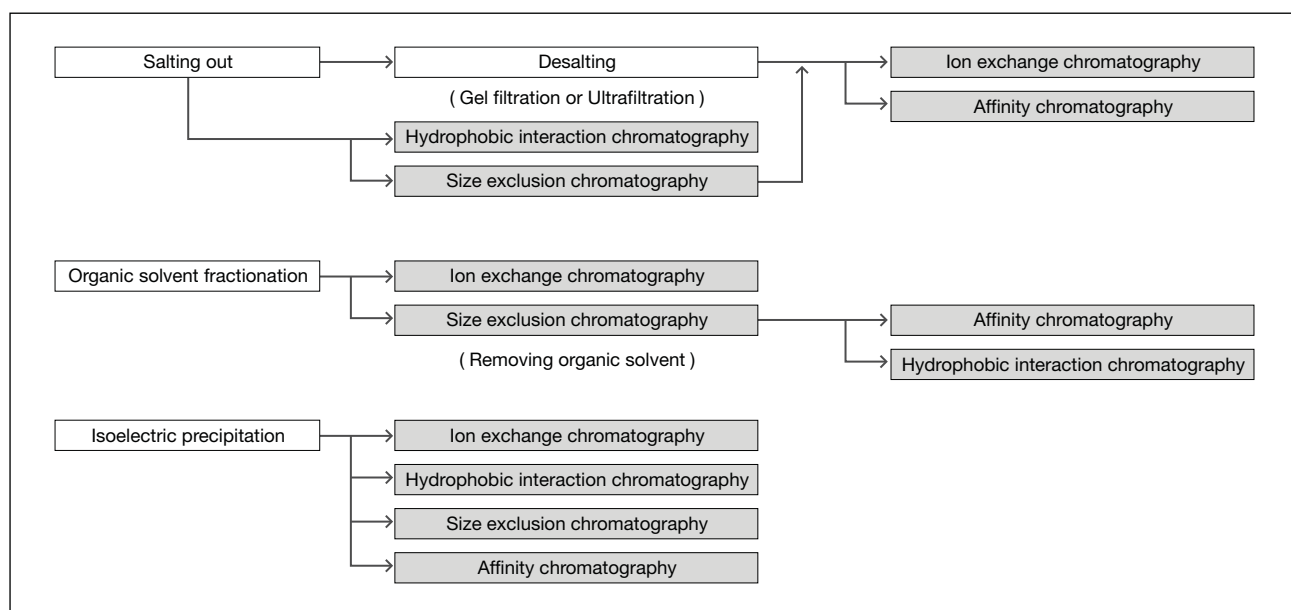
Salting out

Desalting

( Gel filtration or Ultrafiltration )

Ion exchange chromatography

Affinity chromatography

Hydrophobic interaction chromatography

Size exclusion chromatography

Organic solvent fractionation

Ion exchange chromatography

Size exclusion chromatography

( Removing organic solvent )

Affinity chromatography

Hydrophobic interaction chromatography

Isoelectric precipitation

Ion exchange chromatography

Hydrophobic interaction chromatography

Size exclusion chromatography

Affinity chromatography